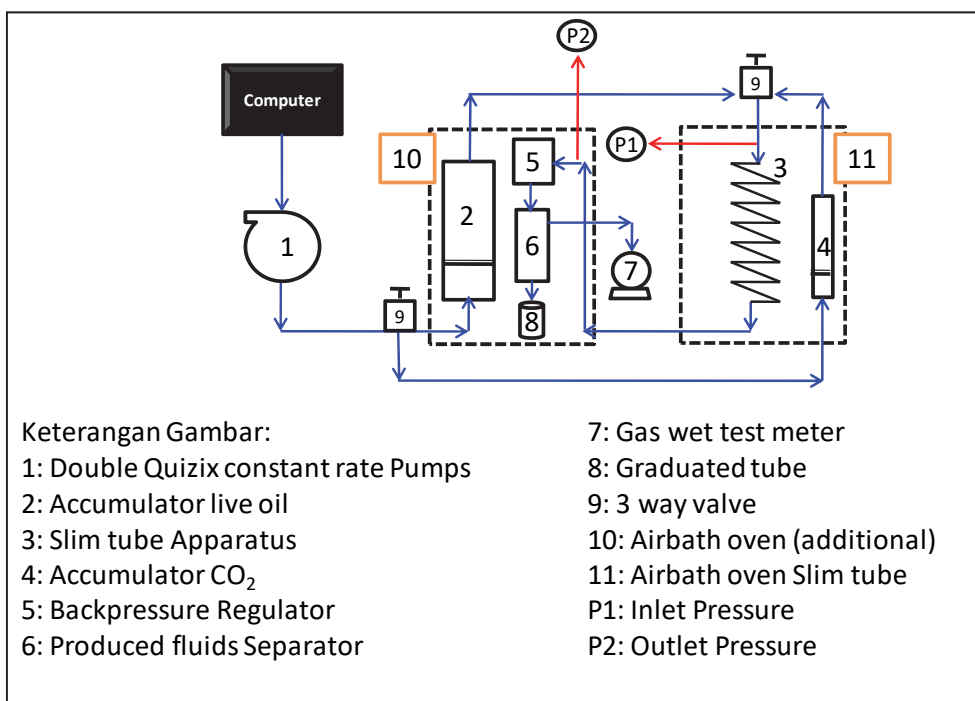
Computer

P2

9

P1

10

5

3

11

2

6

4

1

7

9

8

Keterangan Gambar:
1: Double Quizix constant rate Pumps
2: Accumulator live oil
3: Slim tube Apparatus
4: Accumulator $CO_2$
5: Backpressure Regulator
6: Produced fluids Separator

7: Gas wet test meter
8: Graduated tube
9: 3 way valve
10: Airbath oven (additional)
11: Airbath oven Slim tube
P1: Inlet Pressure
P2: Outlet Pressure